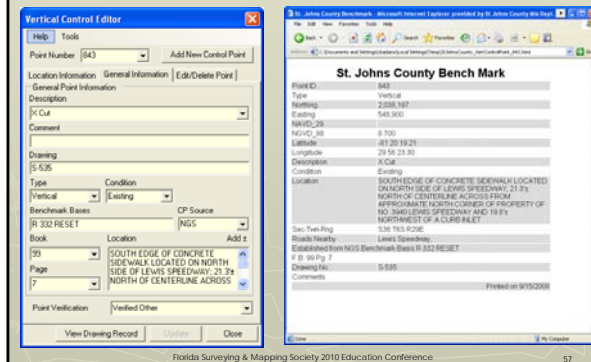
Vertical Control Editor

Help Tools

Point Number 843

Add New Control Point

Location Information | General Information | Edit/Delete Point

General Point Information

Description

X Cut

Comment

Drawing

S-535

Type

Vertical

Condition

Existing

Benchmark Bases

R 332 RESET

CP Source

NGS

Book

39

Page

7

Location

SOUTH EDGE OF CONCRETE SIDEWALK LOCATED ON NORTH SIDE OF LEWIS SPEEDWAY; 21.3'± NORTH OF CENTERLINE ACROSS

Add ±

Point Verification

Verified Other

View Drawing Record

Update

Close

St. Johns County Benchmark - Microsoft Internet Explorer provided by St Johns County Bla Dept

File Edit View Favorites Tools Help

Back Search Favorites

Address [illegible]

St. Johns County Bench Mark

| | |
|---|---|
| Point ID | 843 |
| Type | Vertical |
| Northing | 2,036,167 |
| Easting | 549,900 |
| NAVD_29 | |
| NGVD_88 | 8.700 |
| Latitude | -81 20 19.21 |
| Longitude | 29 56 23.30 |
| Description | X Cut |
| Condition | Existing |
| Location | SOUTH EDGE OF CONCRETE SIDEWALK LOCATED ON NORTH SIDE OF LEWIS SPEEDWAY; 21.3'± NORTH OF CENTERLINE ACROSS FROM APPROXIMATE NORTH CORNER OF PROPERTY OF NO. 3940 LEWIS SPEEDWAY AND 19.8'± NORTHWEST OF A CURB INLET |
| Sec-Twn-Rng | S36 T6S R29E |
| Roads Nearby | Lewis Speedway |
| Established from NGS Benchmark Basis R 332 RESET | |
| F.B. 39 Pg. 7 | |
| Drawing No. | S-535 |
| Comments | |

Printed on 9/15/2008

Done

My Computer

Florida Surveying & Mapping Society 2010 Education Conference

57